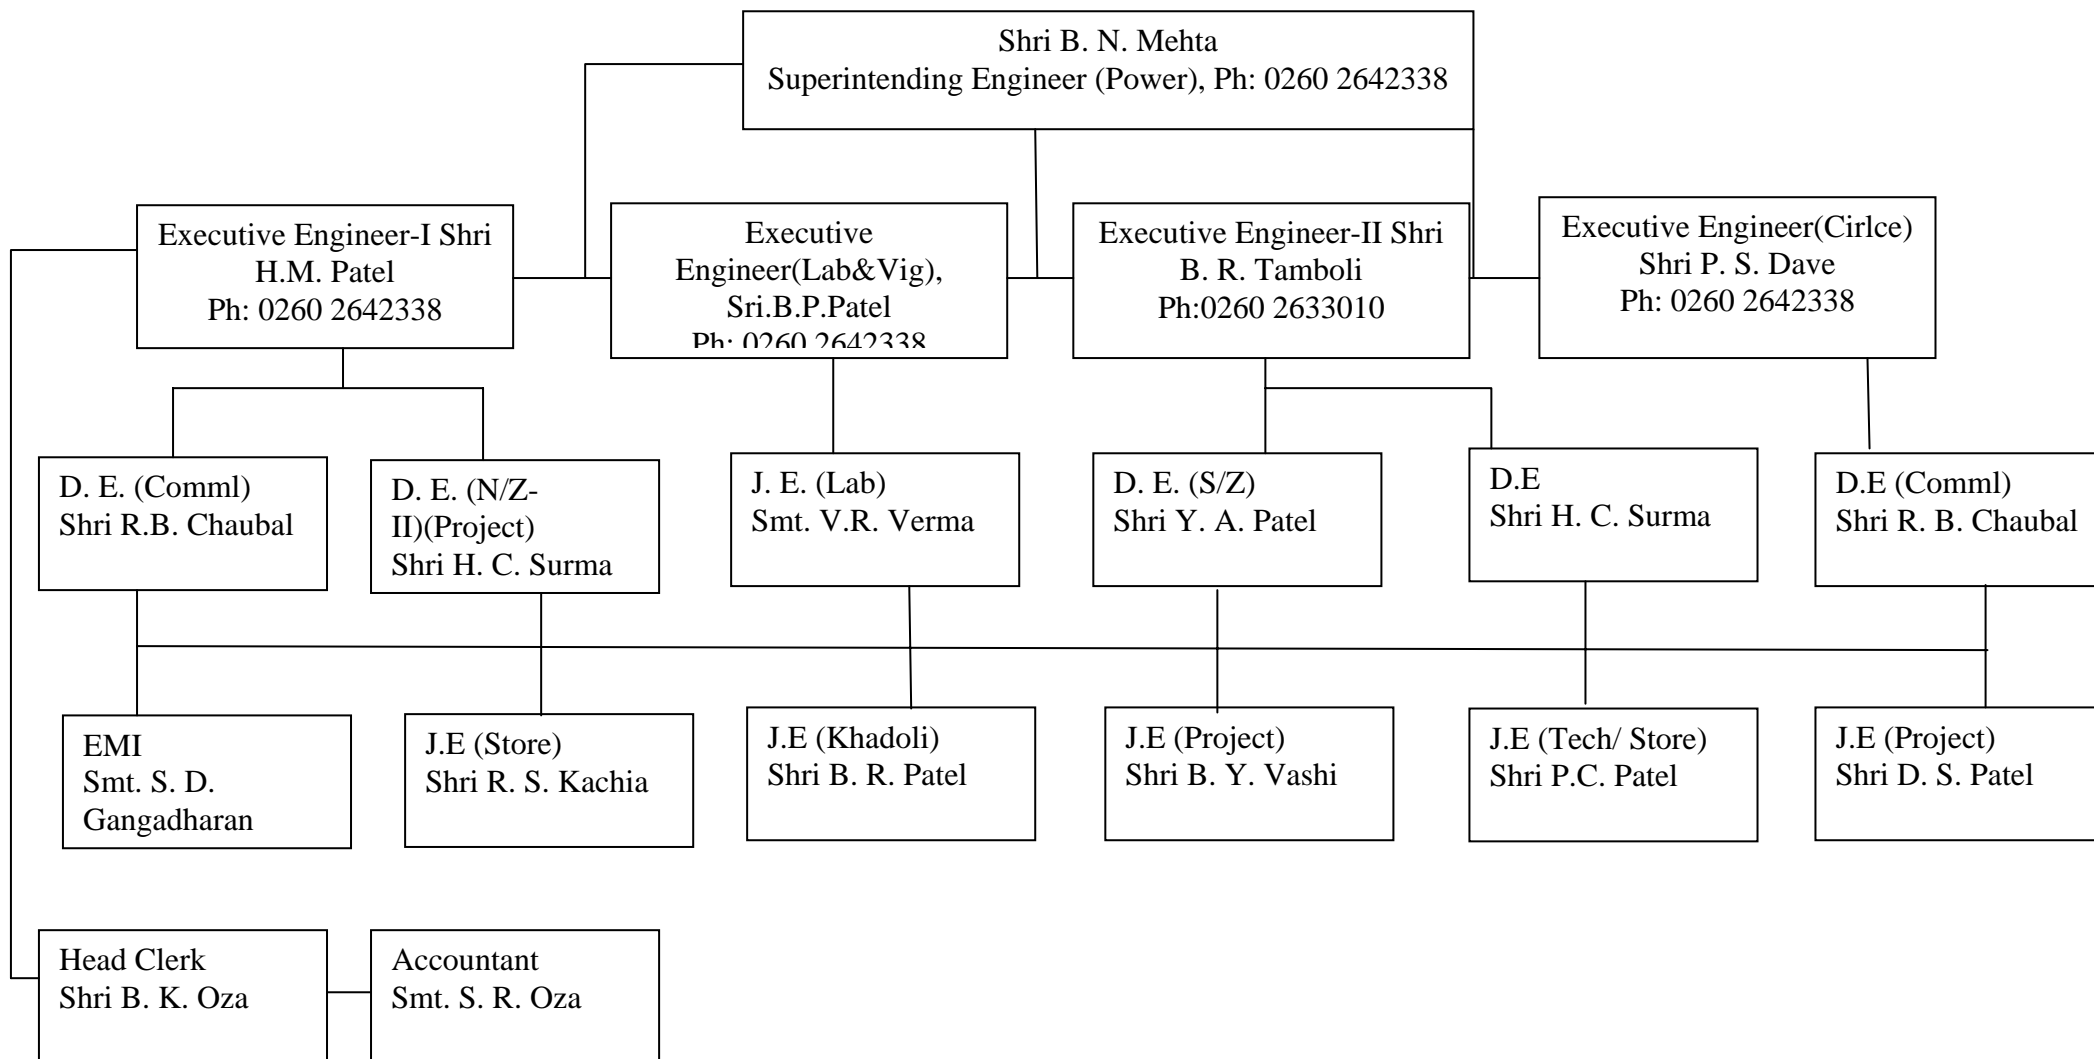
Shri B. N. Mehta
Superintending Engineer (Power), Ph: 0260 2642338

Executive Engineer-I Shri H.M. Patel
Ph: 0260 2642338

Executive Engineer(Lab&Vig), Sri.B.P.Patel
Ph: 0260 2642338

Executive Engineer-II Shri B. R. Tamboli
Ph:0260 2633010

Executive Engineer(Cirlce)
Shri P. S. Dave
Ph: 0260 2642338

D. E. (Comml)
Shri R.B. Chaubal

D. E. (N/Z-II)(Project)
Shri H. C. Surma

J. E. (Lab)
Smt. V.R. Verma

D. E. (S/Z)
Shri Y. A. Patel

D.E
Shri H. C. Surma

D.E (Comml)
Shri R. B. Chaubal

EMI
Smt. S. D. Gangadharan

J.E (Store)
Shri R. S. Kachia

J.E (Khadoli)
Shri B. R. Patel

J.E (Project)
Shri B. Y. Vashi

J.E (Tech/ Store)
Shri P.C. Patel

J.E (Project)
Shri D. S. Patel

Head Clerk
Shri B. K. Oza

Accountant
Smt. S. R. Oza